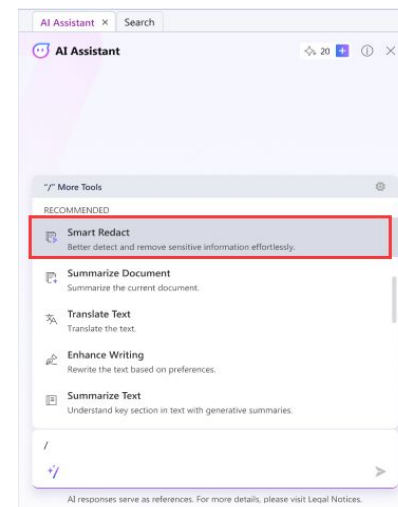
AI Assistant ×   Search

AI Assistant   20

"/" More Tools

RECOMMENDED

Smart Redact
Better detect and remove sensitive information effortlessly.

Summarize Document
Summarize the current document.

Translate Text
Translate the text.

Enhance Writing
Rewrite the text based on preferences.

Summarize Text
Understand key section in text with generative summaries.

/

AI responses serve as references. For more details, please visit Legal Notices.